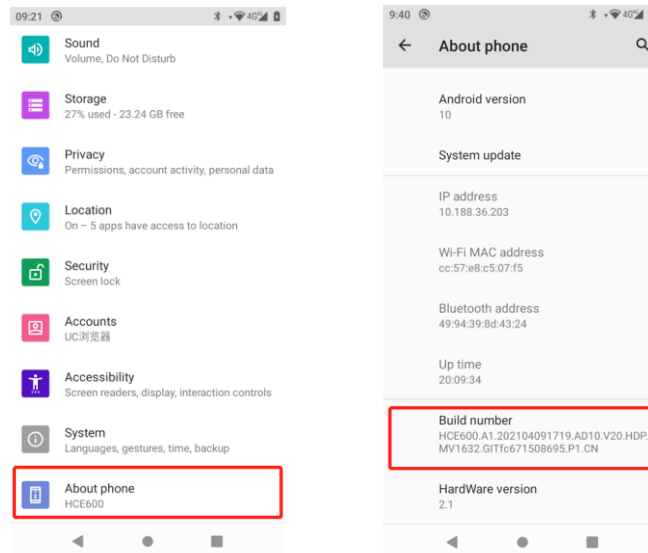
09:21

Sound
Volume, Do Not Disturb

Storage
27% used - 23.24 GB free

Privacy
Permissions, account activity, personal data

Location
On – 5 apps have access to location

Security
Screen lock

Accounts
UC浏览器

Accessibility
Screen readers, display, interaction controls

System
Languages, gestures, time, backup

About phone
HCE600

9:40

About phone

Android version
10

System update

IP address
10.188.36.203

Wi-Fi MAC address
cc:57:e8:c5:07:f5

Bluetooth address
49:94:39:8d:43:24

Up time
20:09:34

Build number
HCE600.A1.202104091719.AD10.V20.HDP.MV1632.GITfc671508695.P1.CN

HardWare version
2.1